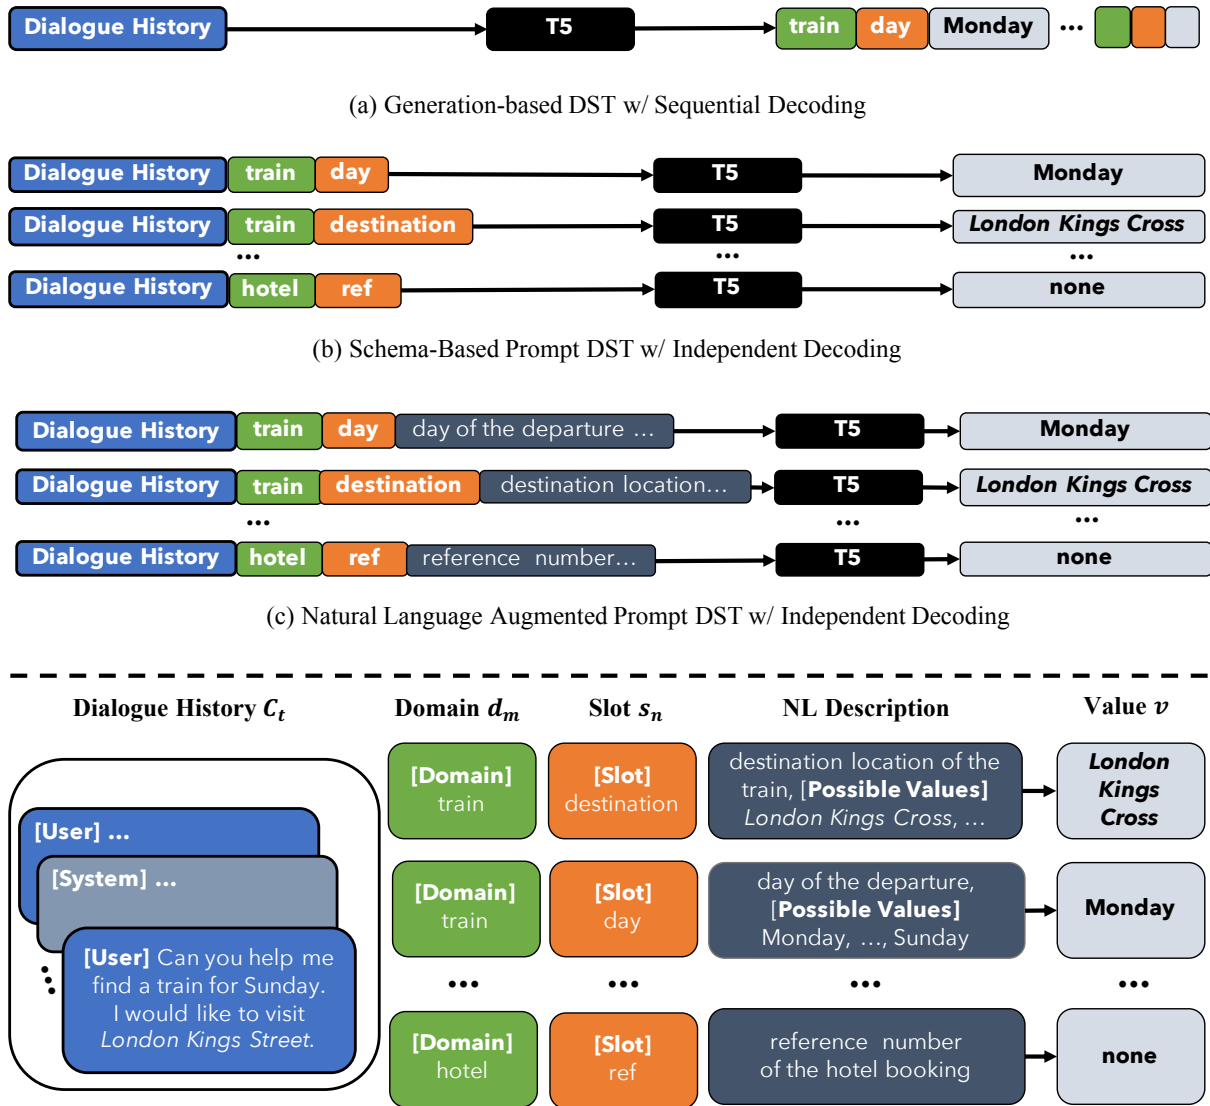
Dialogue History T5 train day Monday ...

(a) Generation-based DST w/ Sequential Decoding

Dialogue History train day T5 Monday
Dialogue History train destination T5 London Kings Cross
... ... ...
Dialogue History hotel ref T5 none

(b) Schema-Based Prompt DST w/ Independent Decoding

Dialogue History train day day of the departure ... T5 Monday
Dialogue History train destination destination location... T5 London Kings Cross
... ... ...
Dialogue History hotel ref reference number... T5 none

(c) Natural Language Augmented Prompt DST w/ Independent Decoding

Dialogue History $C_t$

Domain $d_m$

Slot $s_n$

NL Description

Value $v$

[User] ...

[System] ...

[User] Can you help me find a train for Sunday. I would like to visit London Kings Street.

[Domain] train

[Slot] destination

destination location of the train, [Possible Values] London Kings Cross, ...

London Kings Cross

[Domain] train

[Slot] day

day of the departure, [Possible Values] Monday, ..., Sunday

Monday

... ... ... ...

[Domain] hotel

[Slot] ref

reference number of the hotel booking

none